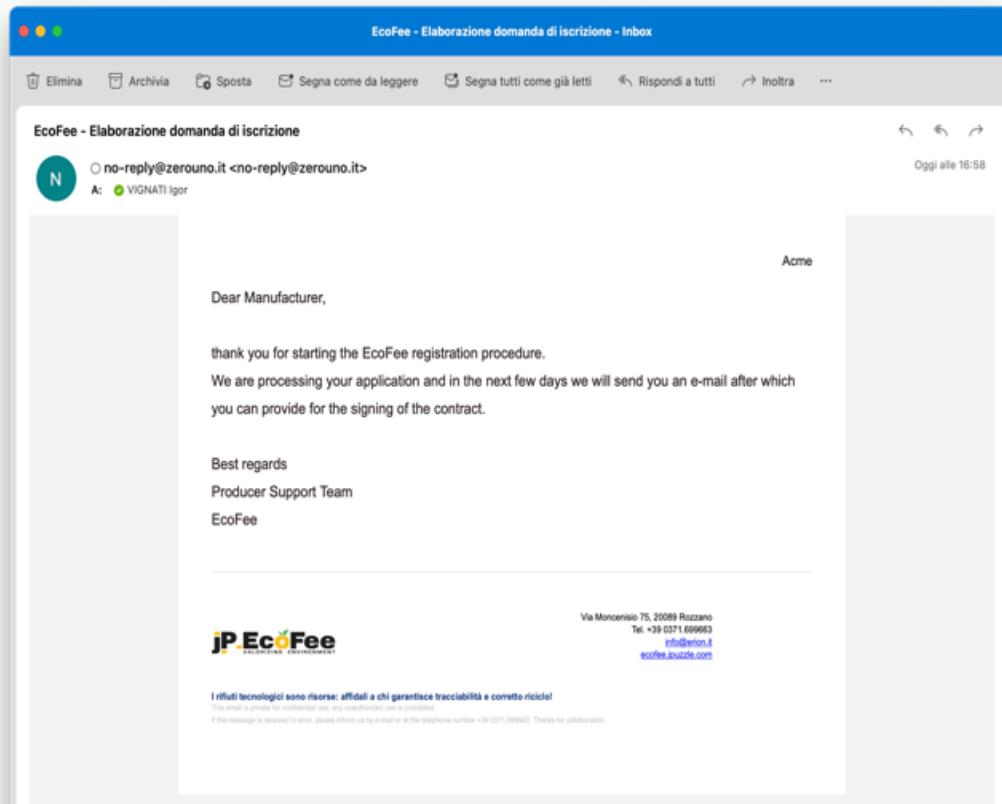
EcoFee - Elaborazione domanda di iscrizione - Inbox

Elimina Archivia Sposta Segna come da leggere Segna tutti come già letti Rispondi a tutti Inoltra ···

EcoFee - Elaborazione domanda di iscrizione

N
no-reply@zerouno.it <no-reply@zerouno.it>
A: VIGNATI Igor

Oggi alle 16:58

Acme

Dear Manufacturer,

thank you for starting the EcoFee registration procedure.
We are processing your application and in the next few days we will send you an e-mail after which you can provide for the signing of the contract.

Best regards
Producer Support Team
EcoFee

jP EcoFee
VALORIZING ENVIRONMENT

Via Moncenisio 75, 20089 Rozzano
Tel. +39 0371.699663
info@erion.it
ecofee.jpuzzle.com

I rifiuti tecnologici sono risorse: affidali a chi garantisce tracciabilità e corretto riciclo!
This email is private for confidential use, any unauthorized use is prohibited.
If the message is received in error, please inform us by e-mail or at the telephone number +39 0371.699663. Thanks for collaboration.